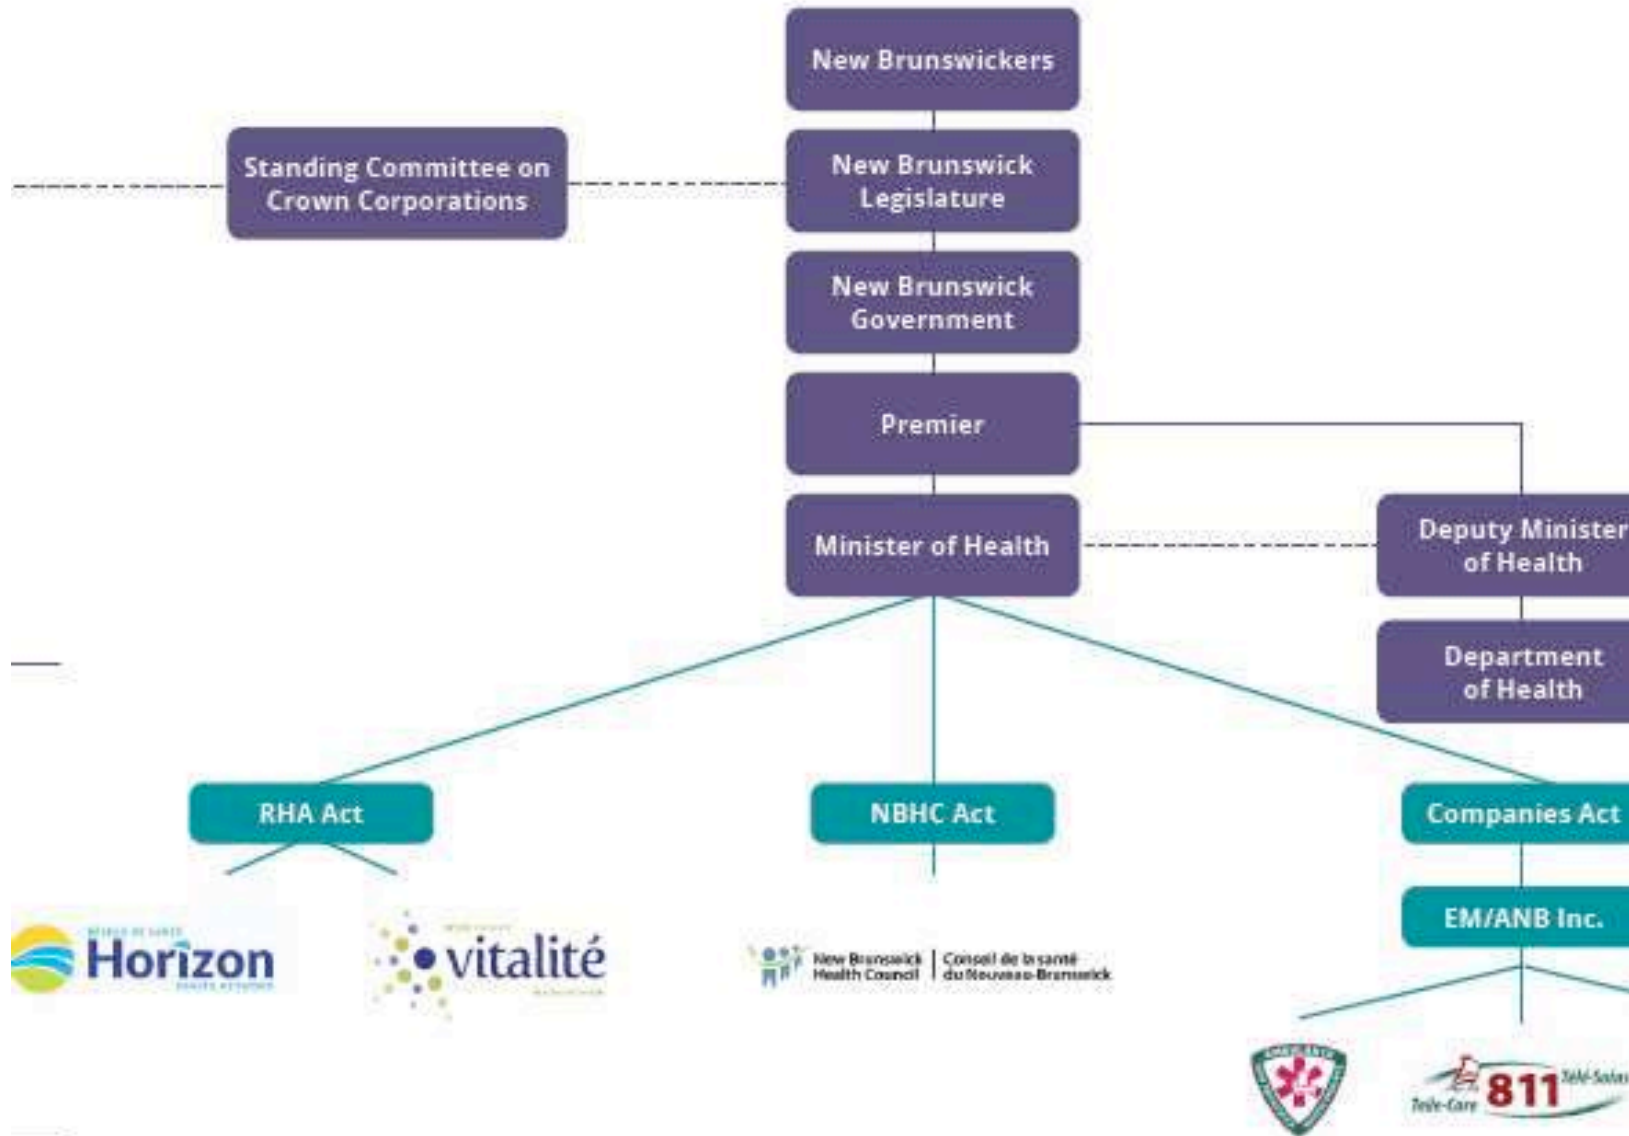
New Brunswickers

Standing Committee on Crown Corporations

New Brunswick Legislature

New Brunswick Government

Premier

Minister of Health

Deputy Minister of Health

Department of Health

RHA Act

NBHC Act

Companies Act

EM/ANB Inc.

RÉSEAU DE SANTÉ Horizon HEALTH NETWORK

vitalité

New Brunswick Health Council | Conseil de la santé du Nouveau-Brunswick

Tele-Care 811 Télé-Soins